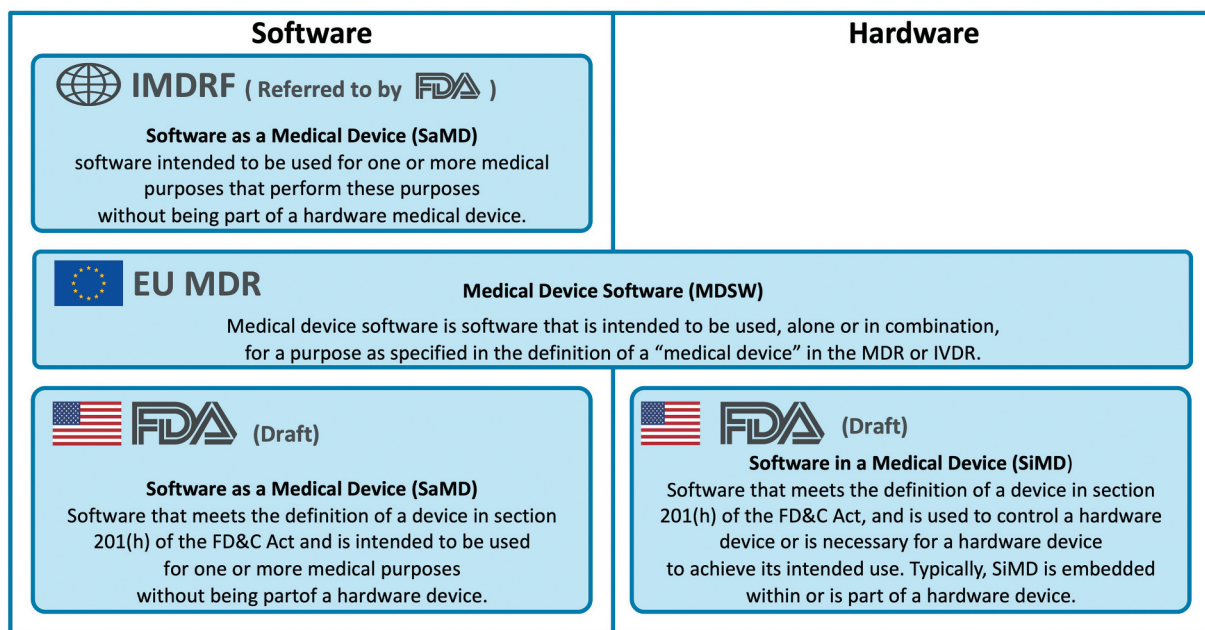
Software

Hardware

IMDRF ( Referred to by FDA )

Software as a Medical Device (SaMD)
software intended to be used for one or more medical purposes that perform these purposes without being part of a hardware medical device.

EU MDR

Medical Device Software (MDSW)
Medical device software is software that is intended to be used, alone or in combination, for a purpose as specified in the definition of a "medical device" in the MDR or IVDR.

FDA (Draft)

Software as a Medical Device (SaMD)
Software that meets the definition of a device in section 201(h) of the FD&C Act and is intended to be used for one or more medical purposes without being partof a hardware device.

FDA (Draft)

Software in a Medical Device (SiMD)
Software that meets the definition of a device in section 201(h) of the FD&C Act, and is used to control a hardware device or is necessary for a hardware device to achieve its intended use. Typically, SiMD is embedded within or is part of a hardware device.